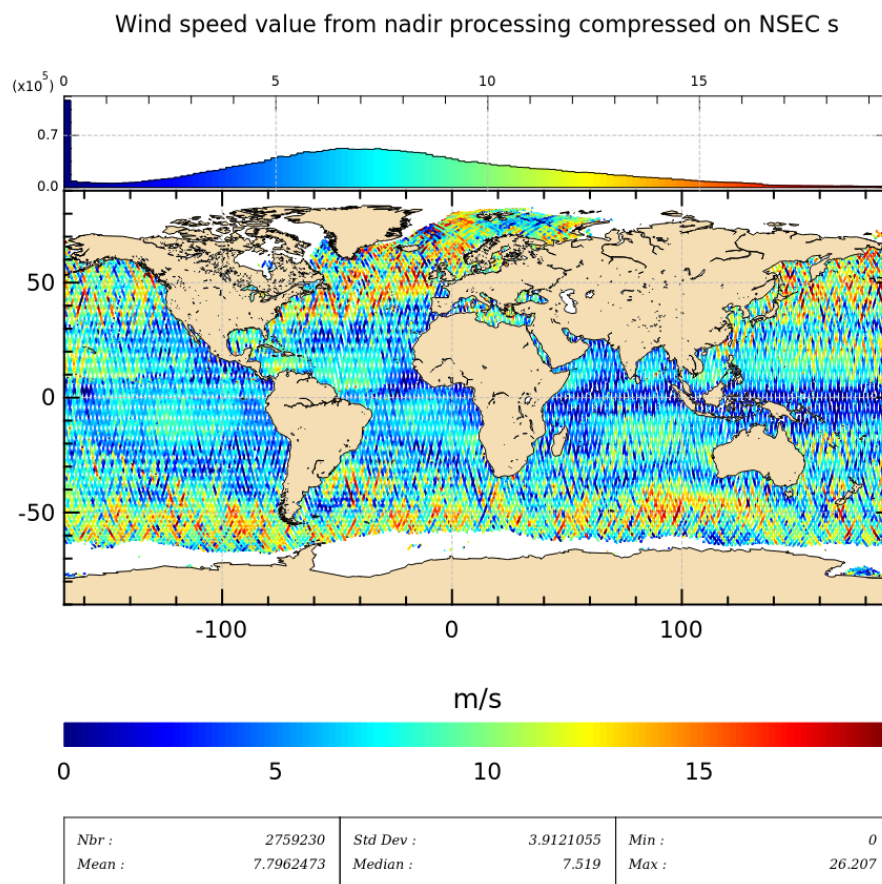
Wind speed value from nadir processing compressed on NSEC s

(x10$^5$) 0 5 10 15

0.7

0.0

50

0

-50

-100 0 100

m/s

0 5 10 15

| Nbr : | 2759230 | Std Dev : | 3.9121055 | Min : | 0 |
|---|---|---|---|---|---|
| Mean : | 7.7962473 | Median : | 7.519 | Max : | 26.207 |